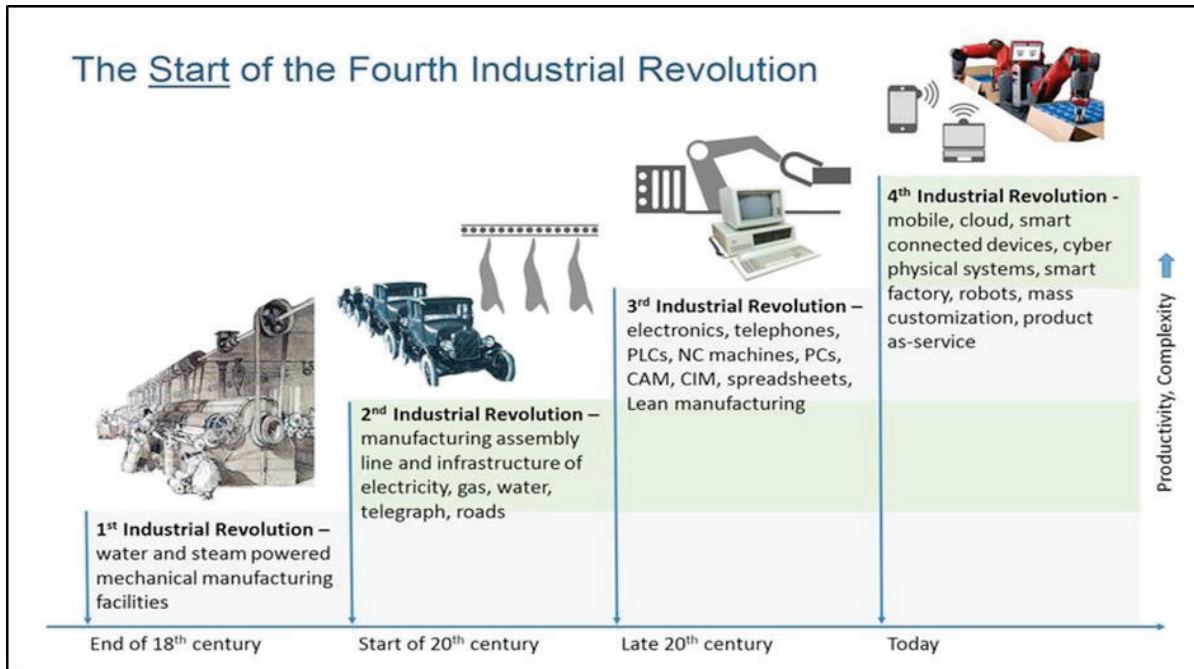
The Start of the Fourth Industrial Revolution

4$^{th}$ Industrial Revolution - mobile, cloud, smart connected devices, cyber physical systems, smart factory, robots, mass customization, product as-service

3$^{rd}$ Industrial Revolution – electronics, telephones, PLCs, NC machines, PCs, CAM, CIM, spreadsheets, Lean manufacturing

2$^{nd}$ Industrial Revolution – manufacturing assembly line and infrastructure of electricity, gas, water, telegraph, roads

1$^{st}$ Industrial Revolution – water and steam powered mechanical manufacturing facilities

Productivity, Complexity

End of 18$^{th}$ century

Start of 20$^{th}$ century

Late 20$^{th}$ century

Today